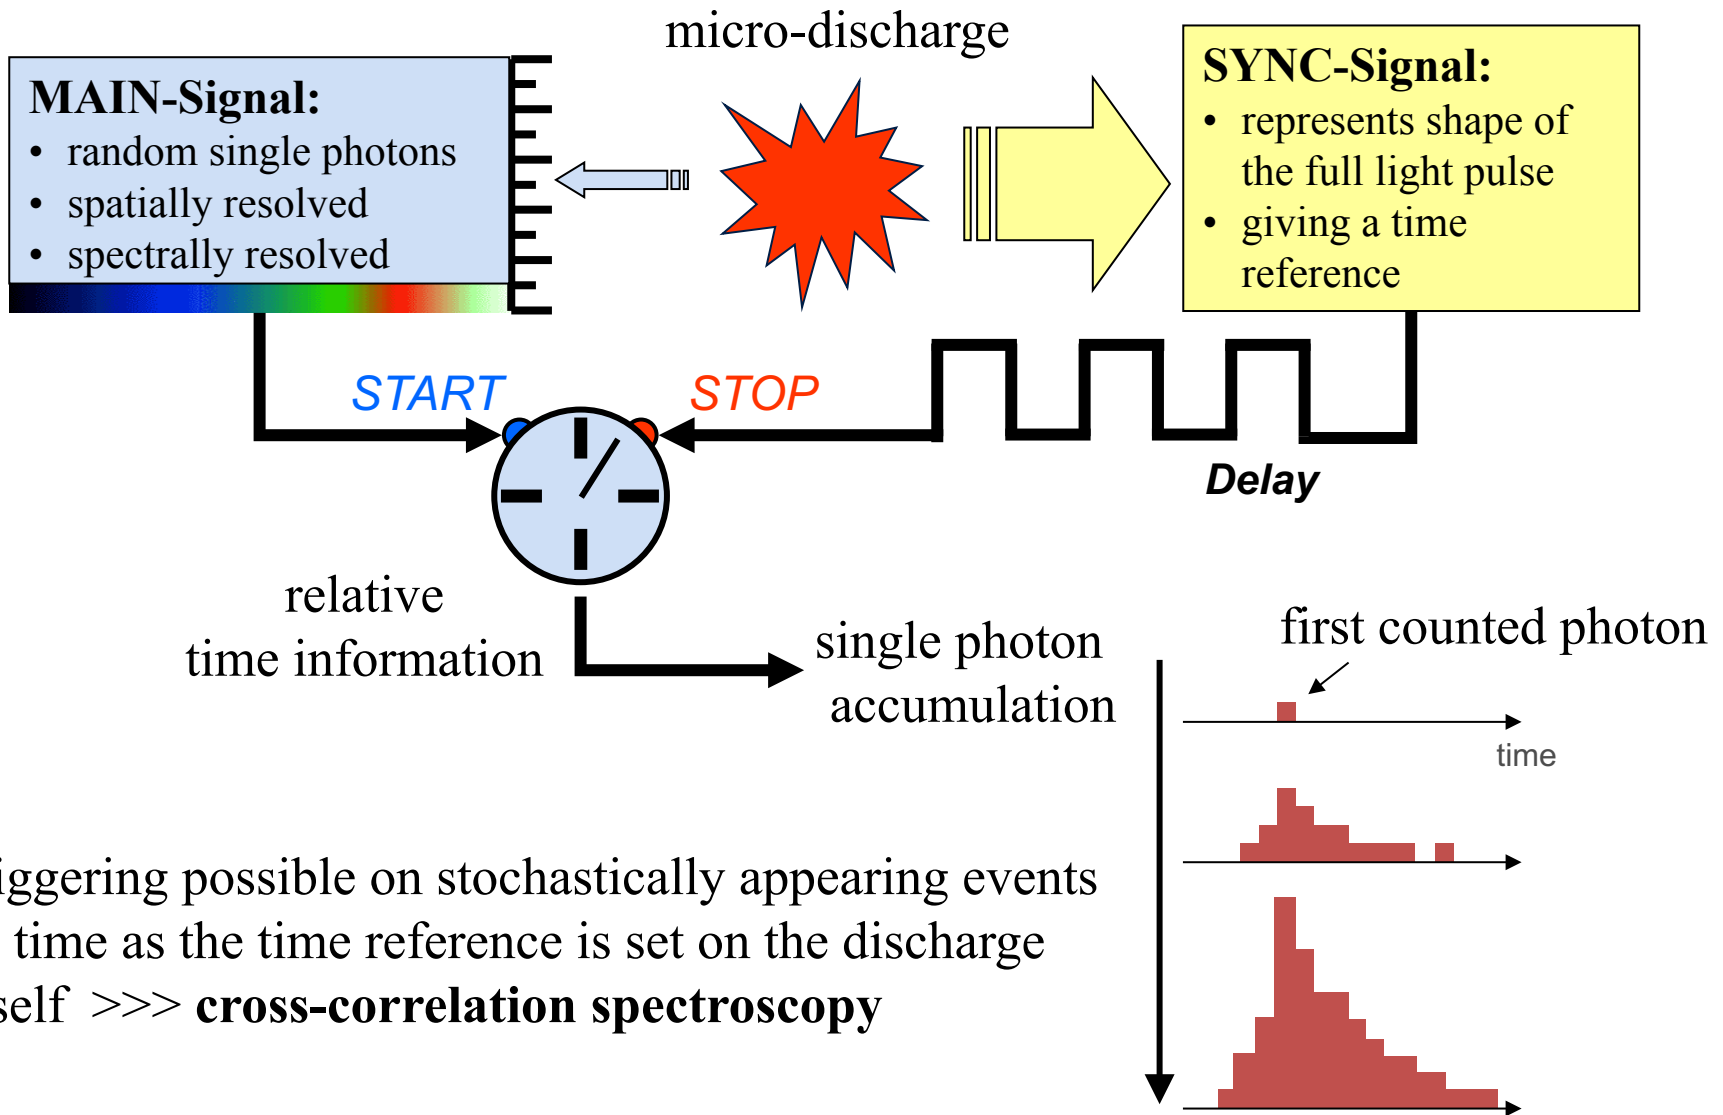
micro-discharge

MAIN-Signal:
• random single photons
• spatially resolved
• spectrally resolved

SYNC-Signal:
• represents shape of the full light pulse
• giving a time reference

START

STOP

Delay

relative
time information

single photon
accumulation

first counted photon

time

iggering possible on stochastically appearing events
time as the time reference is set on the discharge
self >>> **cross-correlation spectroscopy**